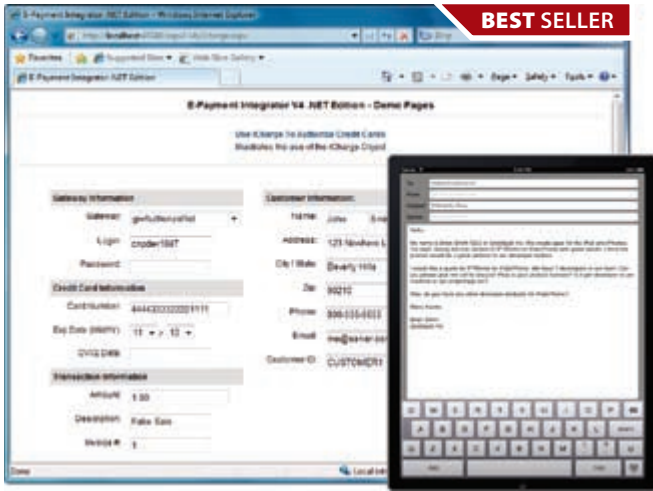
BEST SELLER

E-Payment Integrator .NET Edition - Windows Internet Explorer

http://localhost/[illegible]

Favorites

Suggested Sites

Web Slice Gallery

E-Payment Integrator .NET Edition

Page ▾ Safety ▾ Tools ▾

E-Payment Integrator V4 .NET Edition - Demo Pages

Use ICharge To Authorize Credit Cards

Illustrates the use of the ICharge Object

Gateway Information

Gateway: gwAuthorizeNet

Login: cnpdev1047

Password:

Credit Card Information

Card Number: 4444333322221111

Exp Date (MM/YY): 11 / 13

CVV2 Data:

Transaction Information

Amount: 1.00

Description: Fake Sale

Invoice #: 1

Customer Information

Name: John

Address: 123 Nowhere L

City / State: Beverly Hills

Zip: 90210

Phone: 800-555-5555

Email: me@server.com

Customer ID: CUSTOMER1

Done

Local intranet

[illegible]